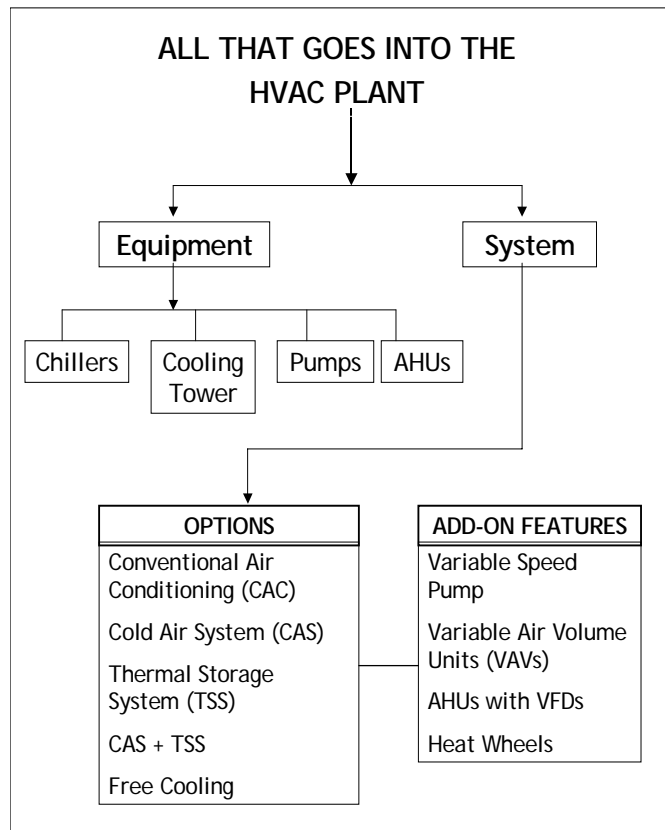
ALL THAT GOES INTO THE HVAC PLANT

Equipment

System

Chillers

Cooling Tower

Pumps

AHUs

OPTIONS

Conventional Air Conditioning (CAC)

Cold Air System (CAS)

Thermal Storage System (TSS)

CAS + TSS

Free Cooling

ADD-ON FEATURES

Variable Speed Pump

Variable Air Volume Units (VAVs)

AHUs with VFDs

Heat Wheels